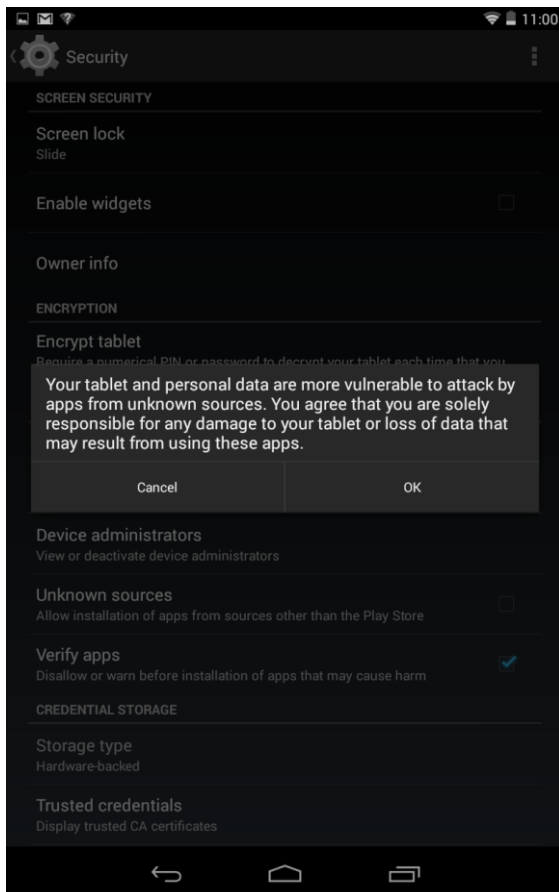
11:00

Security

SCREEN SECURITY

Screen lock
Slide

Enable widgets

Owner info

ENCRYPTION

Encrypt tablet
Require a numerical PIN or password to decrypt your tablet each time that you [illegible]

Your tablet and personal data are more vulnerable to attack by apps from unknown sources. You agree that you are solely responsible for any damage to your tablet or loss of data that may result from using these apps.

Cancel

OK

Device administrators
View or deactivate device administrators

Unknown sources
Allow installation of apps from sources other than the Play Store

Verify apps
Disallow or warn before installation of apps that may cause harm

CREDENTIAL STORAGE

Storage type
Hardware-backed

Trusted credentials
Display trusted CA certificates